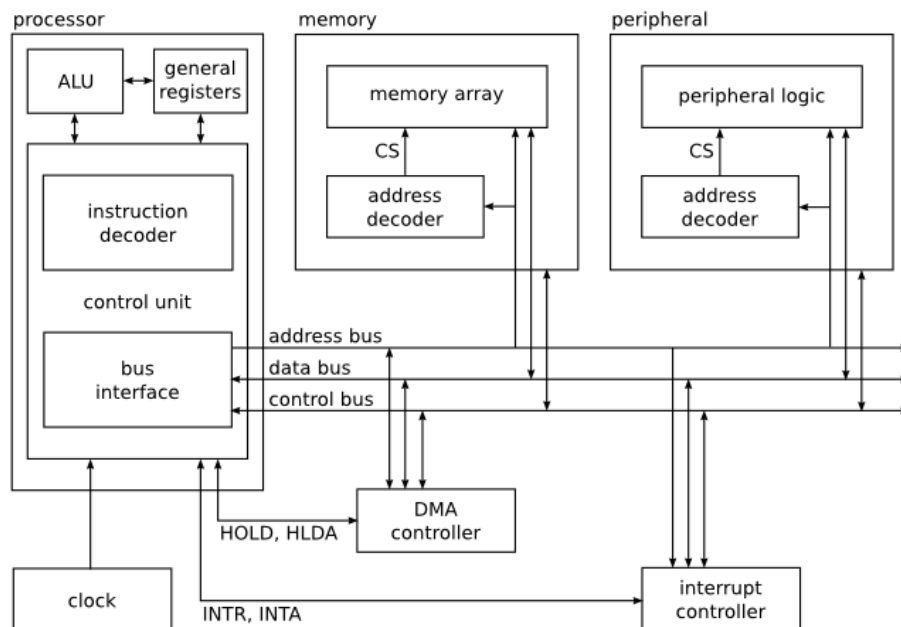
processor

ALU

general registers

instruction decoder

control unit

bus interface

memory

memory array

CS

address decoder

peripheral

peripheral logic

CS

address decoder

address bus

data bus

control bus

DMA controller

HOLD, HLDA

clock

INTR, INTA

interrupt controller